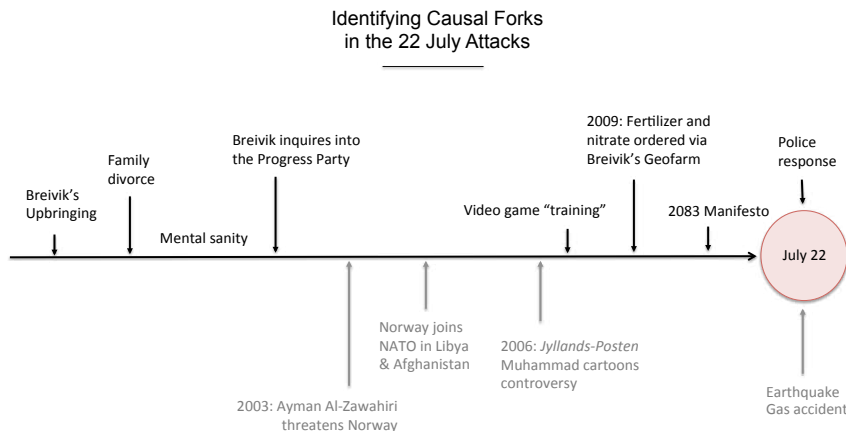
Identifying Causal Forks in the 22 July Attacks

Breivik's Upbringing

Family divorce

Mental sanity

Breivik inquires into the Progress Party

Video game "training"

2009: Fertilizer and nitrate ordered via Breivik's Geofarm

2083 Manifesto

Police response

July 22

2003: Ayman Al-Zawahiri threatens Norway

Norway joins NATO in Libya & Afghanistan

2006: *Jyllands-Posten* Muhammad cartoons controversy

Earthquake Gas accident